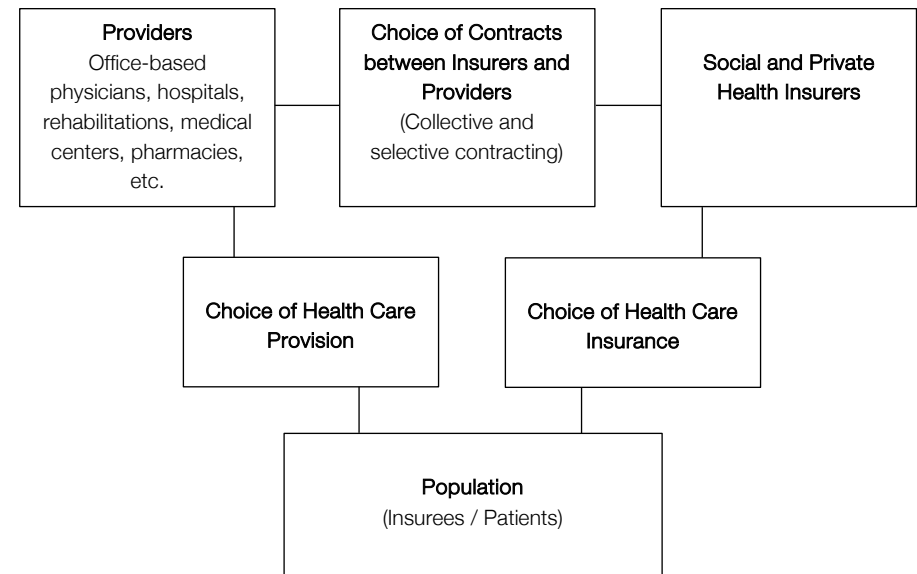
Providers
Office-based physicians, hospitals, rehabilitations, medical centers, pharmacies, etc.

Choice of Contracts between Insurers and Providers
(Collective and selective contracting)

Social and Private Health Insurers

Choice of Health Care Provision

Choice of Health Care Insurance

Population
(Insurees / Patients)